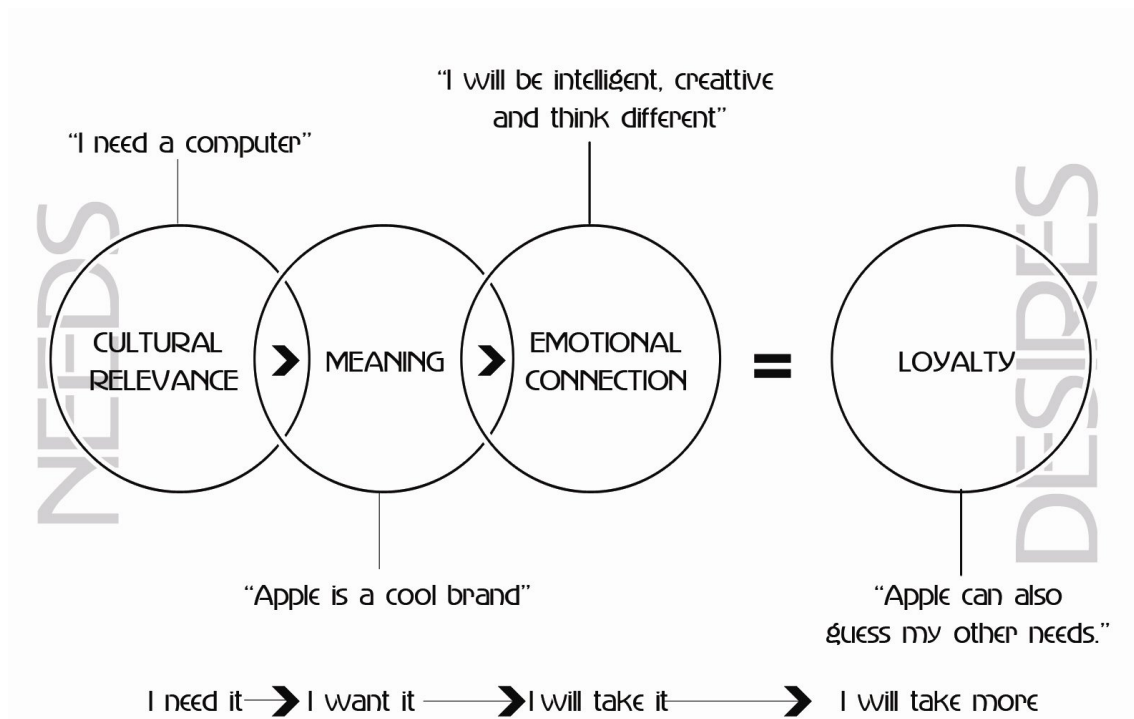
"I will be intelligent, creattive and think different"

"I need a computer"

NEEDS

CULTURAL RELEVANCE

MEANING

EMOTIONAL CONNECTION

=

LOYALTY

DESIRES

"Apple is a cool brand"

"Apple can also guess my other needs."

I need it → I want it → I will take it → I will take more